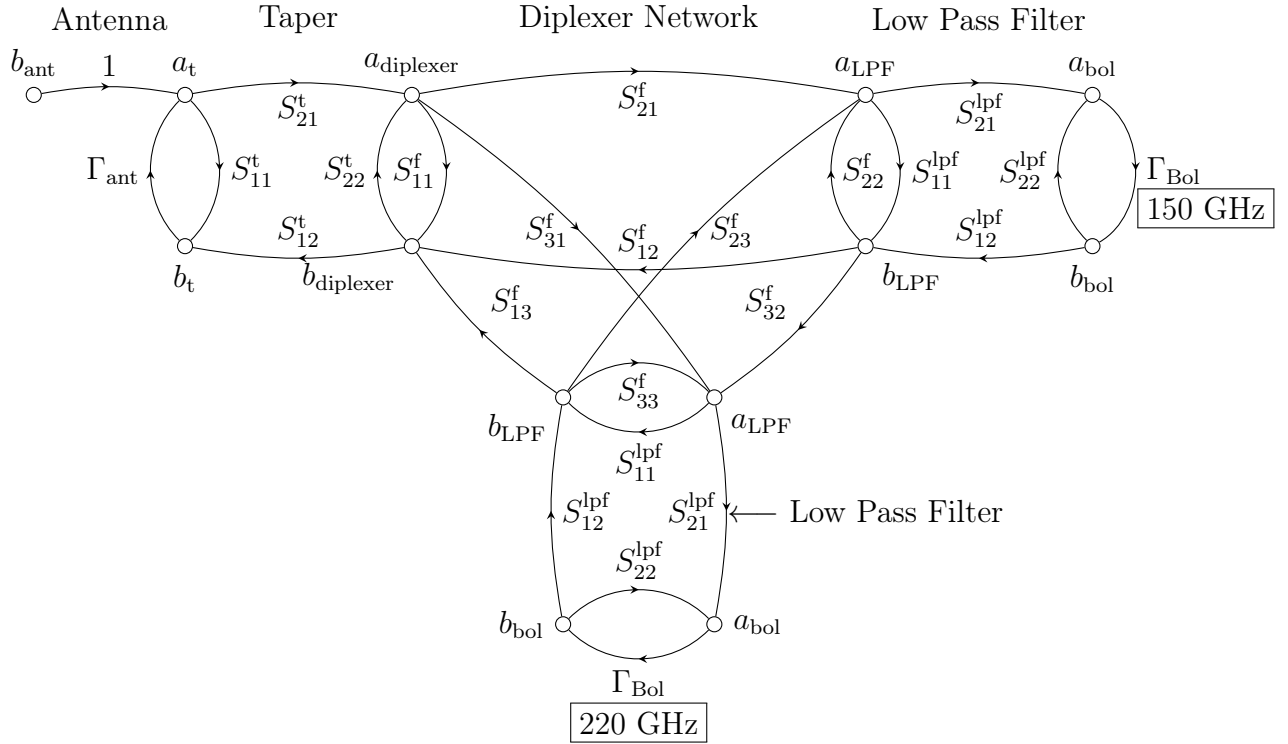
Antenna Taper Diplexer Network Low Pass Filter

$b_{\text{ant}}$ 1 $a_{\text{t}}$ $S_{21}^{\text{t}}$ $a_{\text{diplexer}}$ $S_{21}^{\text{f}}$ $a_{\text{LPF}}$ $S_{21}^{\text{lpf}}$ $a_{\text{bol}}$

$\Gamma_{\text{ant}}$ $S_{11}^{\text{t}}$ $S_{22}^{\text{t}}$ $S_{11}^{\text{f}}$ $S_{22}^{\text{f}}$ $S_{11}^{\text{lpf}}$ $S_{22}^{\text{lpf}}$ $\Gamma_{\text{Bol}}$

150 GHz

$S_{31}^{\text{f}}$ $S_{23}^{\text{f}}$

$S_{12}^{\text{t}}$ $S_{12}^{\text{f}}$ $S_{12}^{\text{lpf}}$

$b_{\text{t}}$ $b_{\text{diplexer}}$ $b_{\text{LPF}}$ $b_{\text{bol}}$

$S_{13}^{\text{f}}$ $S_{32}^{\text{f}}$

$S_{33}^{\text{f}}$

$b_{\text{LPF}}$ $a_{\text{LPF}}$

$S_{11}^{\text{lpf}}$

$S_{12}^{\text{lpf}}$ $S_{21}^{\text{lpf}}$ Low Pass Filter

$S_{22}^{\text{lpf}}$

$b_{\text{bol}}$ $a_{\text{bol}}$

$\Gamma_{\text{Bol}}$

220 GHz